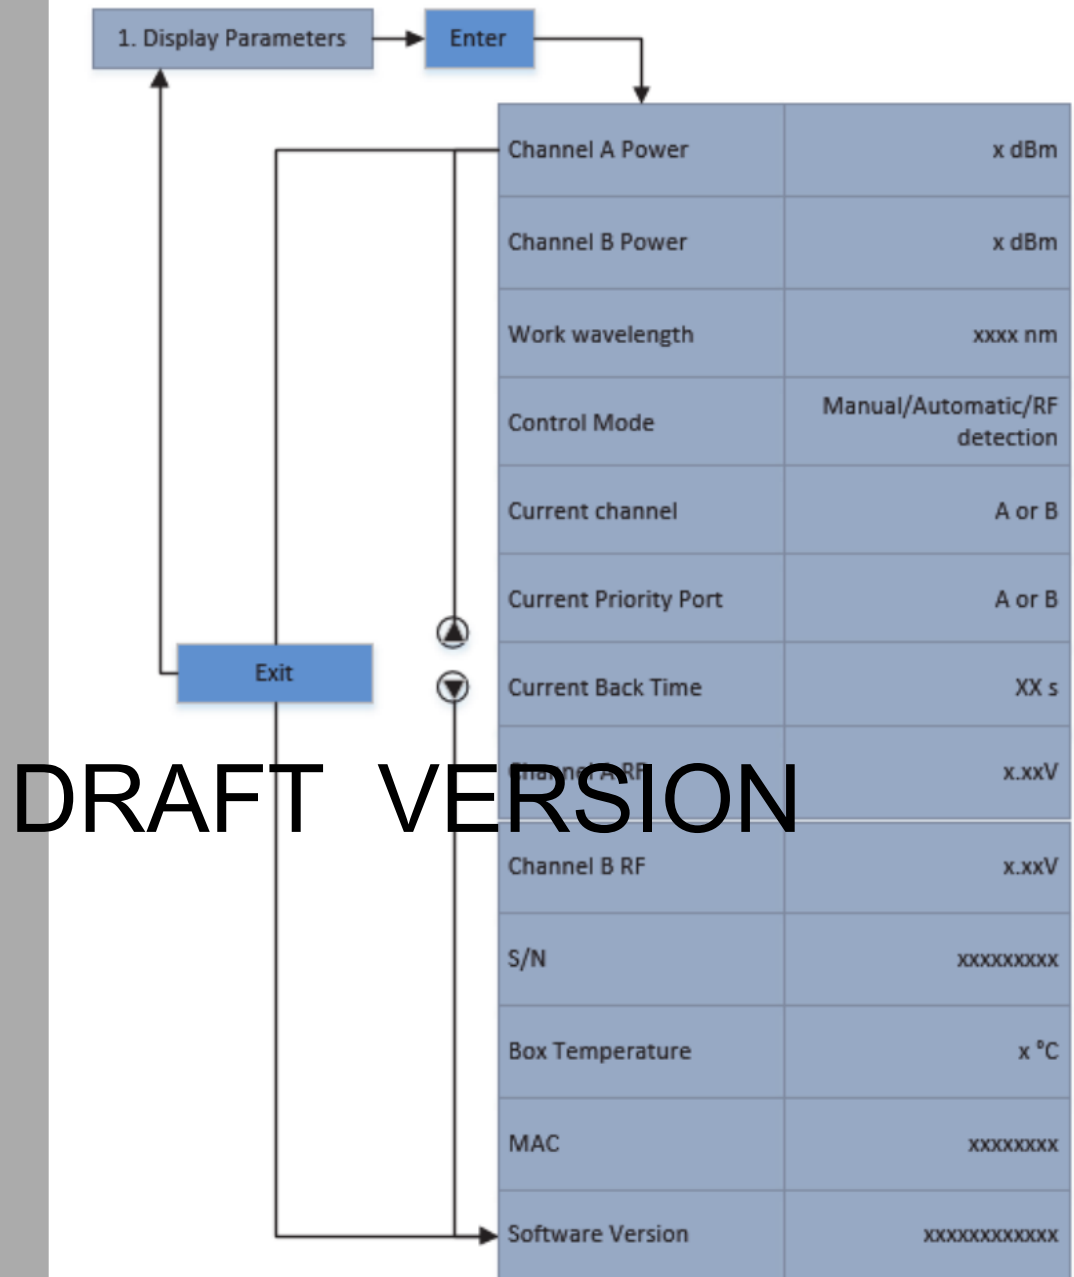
1. Display Parameters

Enter

| | |
|---|---|
| Channel A Power | x dBm |
| Channel B Power | x dBm |
| Work wavelength | xxxx nm |
| Control Mode | Manual/Automatic/RF detection |
| Current channel | A or B |
| Current Priority Port | A or B |
| Current Back Time | XX s |
| Channel A RF | x.xxV |
| Channel B RF | x.xxV |
| S/N | xxxxxxxxx |
| Box Temperature | x °C |
| MAC | xxxxxxxx |
| Software Version | xxxxxxxxxxxx |

Exit

DRAFT VERSION